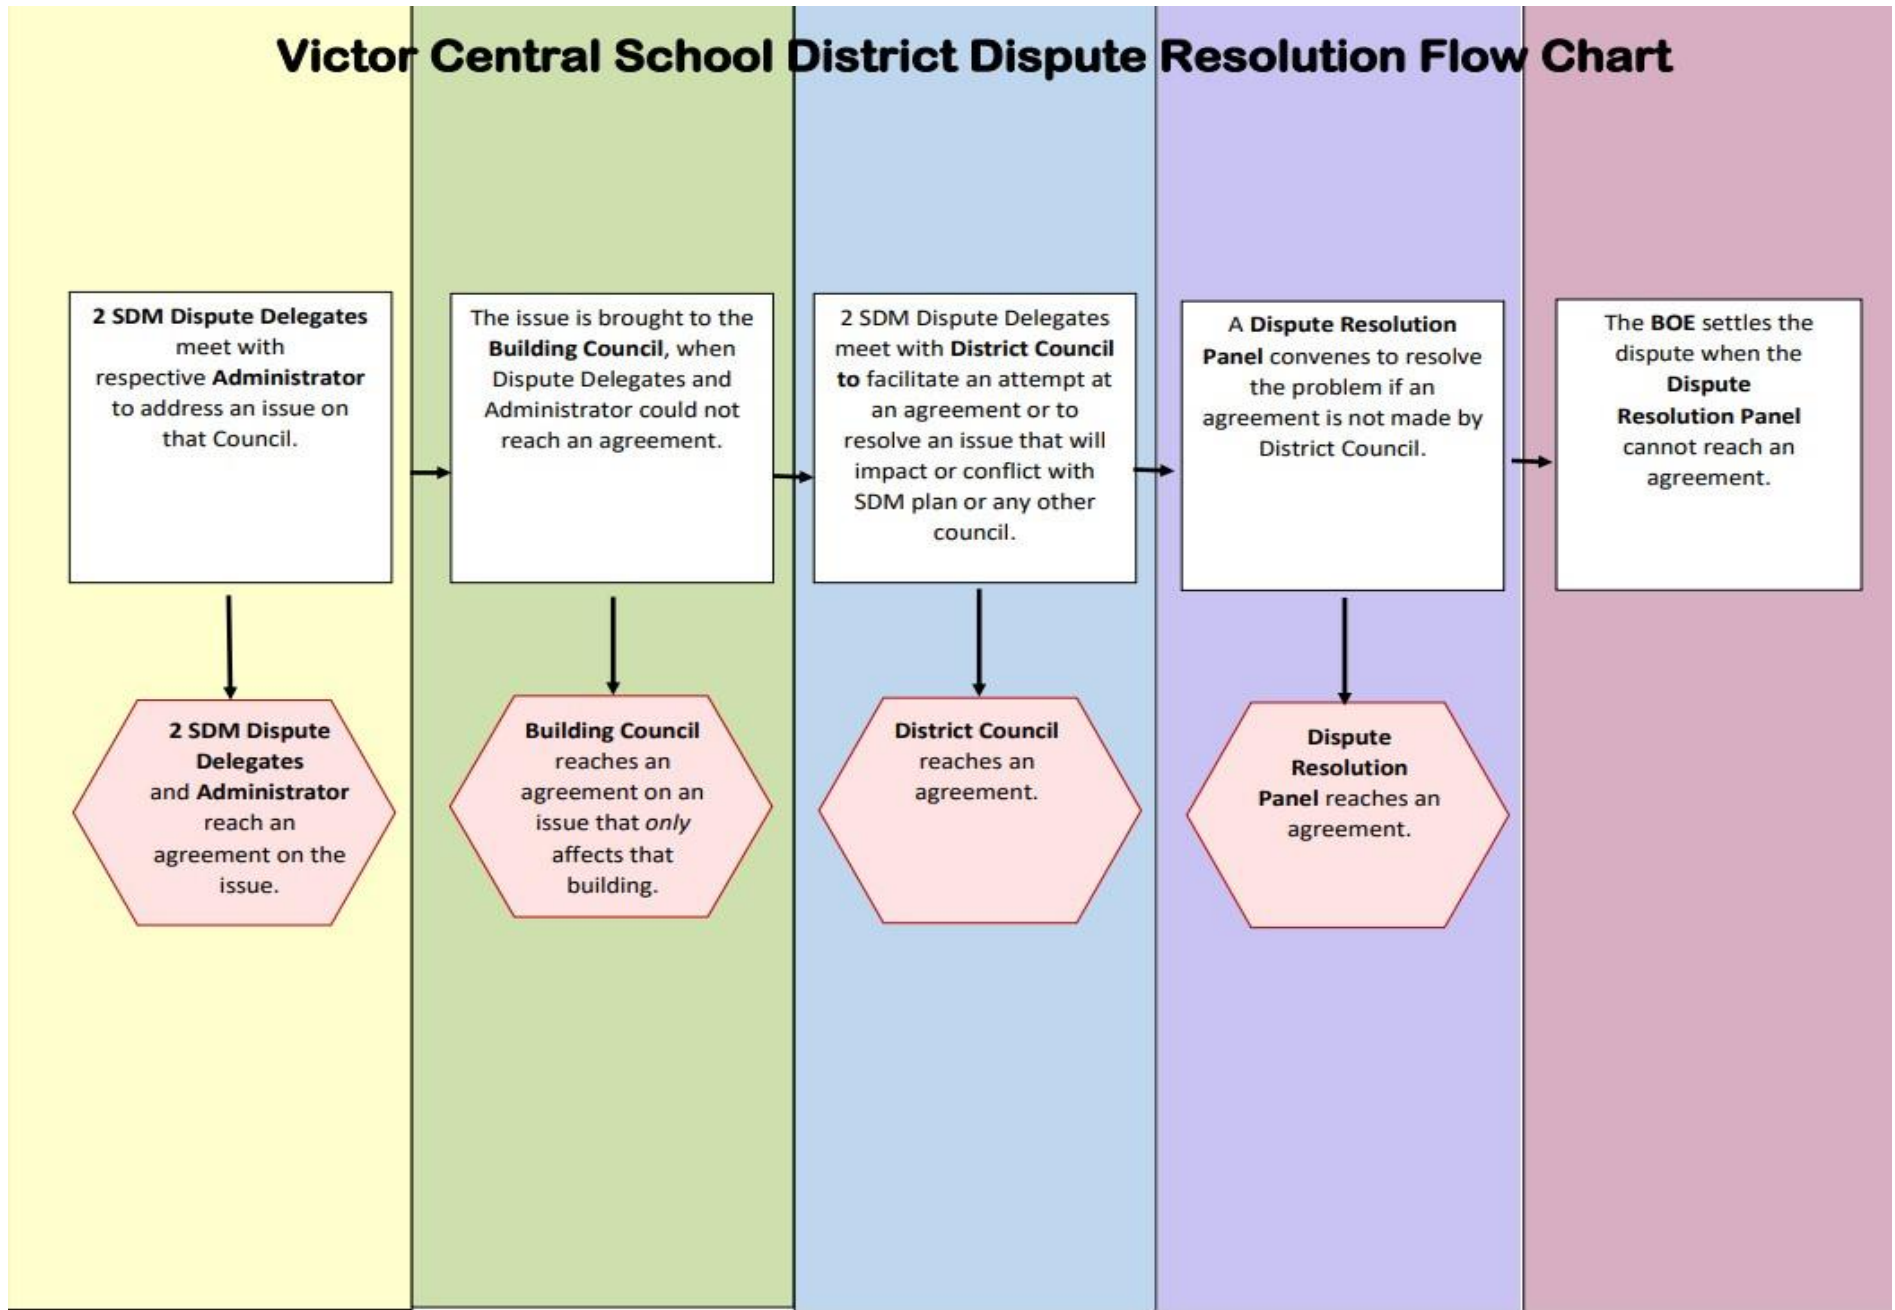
Victor Central School District Dispute Resolution Flow Chart

2 SDM Dispute Delegates meet with respective Administrator to address an issue on that Council.

2 SDM Dispute Delegates and Administrator reach an agreement on the issue.

The issue is brought to the Building Council, when Dispute Delegates and Administrator could not reach an agreement.

Building Council reaches an agreement on an issue that only affects that building.

2 SDM Dispute Delegates meet with District Council to facilitate an attempt at an agreement or to resolve an issue that will impact or conflict with SDM plan or any other council.

District Council reaches an agreement.

A Dispute Resolution Panel convenes to resolve the problem if an agreement is not made by District Council.

Dispute Resolution Panel reaches an agreement.

The BOE settles the dispute when the Dispute Resolution Panel cannot reach an agreement.